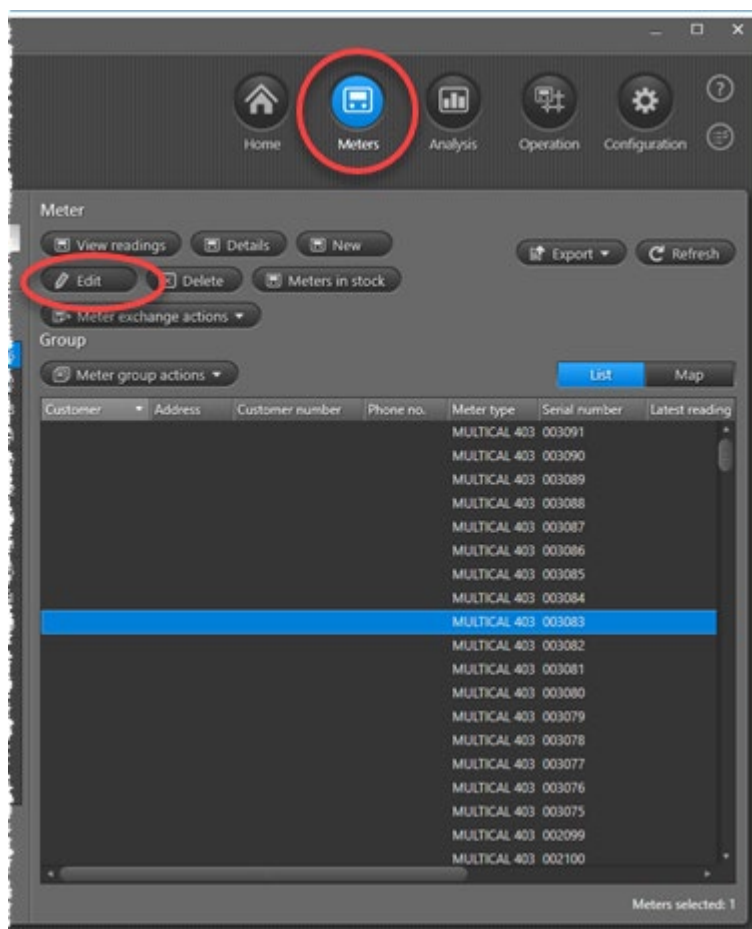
Home
Meters
Analysis
Operation
Configuration

Meter
View readings
Details
New
Export
Refresh
Edit
Delete
Meters in stock
Meter exchange actions
Group
Meter group actions
List
Map

| Customer | Address | Customer number | Phone no. | Meter type | Serial number | Latest reading |
|---|---|---|---|---|---|---|
| | | | | MULTICAL 403 | 003091 | |
| | | | | MULTICAL 403 | 003090 | |
| | | | | MULTICAL 403 | 003089 | |
| | | | | MULTICAL 403 | 003088 | |
| | | | | MULTICAL 403 | 003087 | |
| | | | | MULTICAL 403 | 003086 | |
| | | | | MULTICAL 403 | 003085 | |
| | | | | MULTICAL 403 | 003084 | |
| | | | | MULTICAL 403 | 003083 | |
| | | | | MULTICAL 403 | 003082 | |
| | | | | MULTICAL 403 | 003081 | |
| | | | | MULTICAL 403 | 003080 | |
| | | | | MULTICAL 403 | 003079 | |
| | | | | MULTICAL 403 | 003078 | |
| | | | | MULTICAL 403 | 003077 | |
| | | | | MULTICAL 403 | 003076 | |
| | | | | MULTICAL 403 | 003075 | |
| | | | | MULTICAL 403 | 002099 | |
| | | | | MULTICAL 403 | 002100 | |

Meters selected: 1